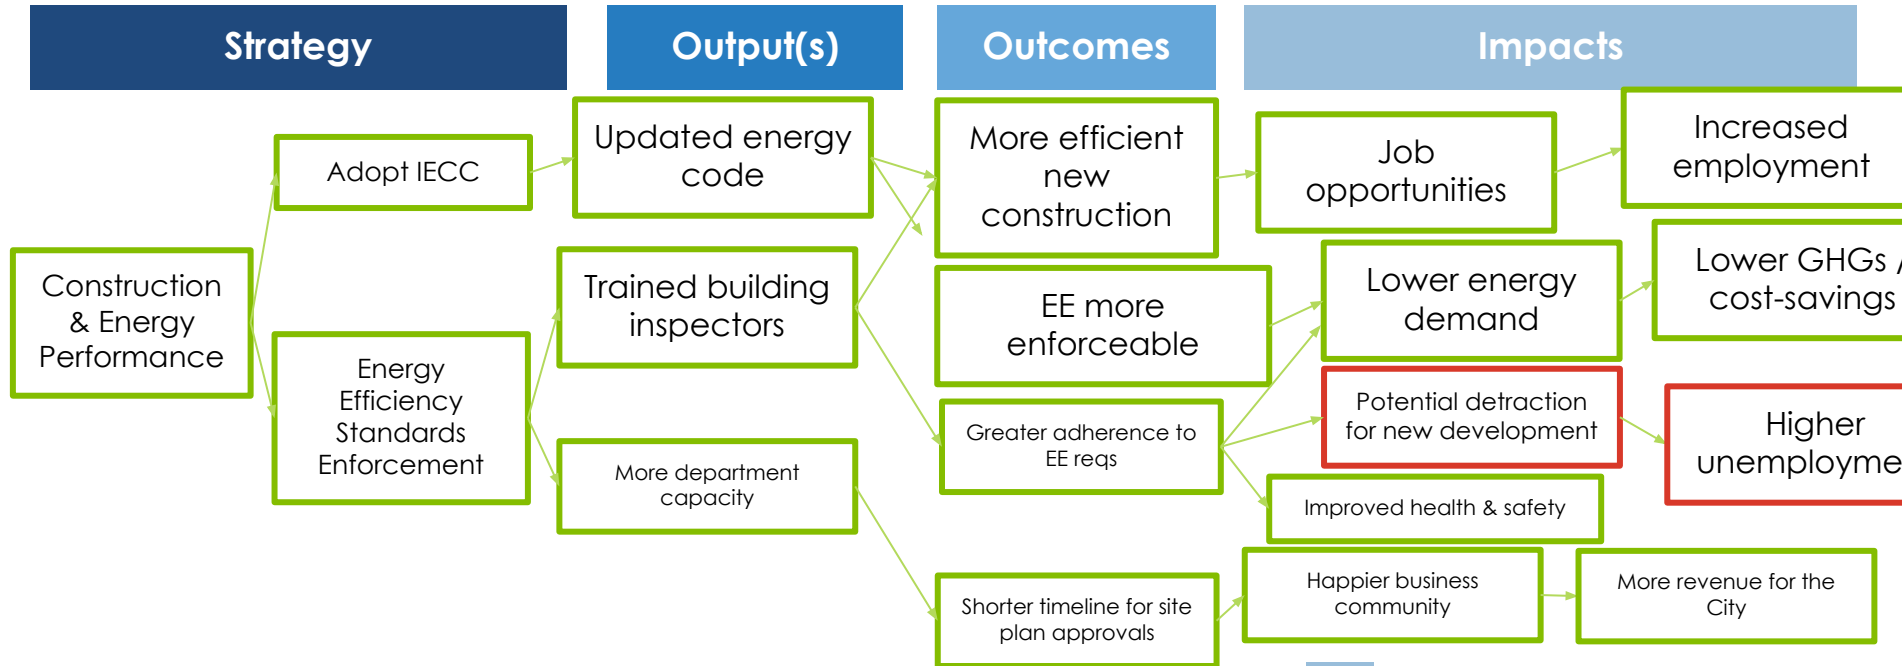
Strategy

Output(s)

Outcomes

Impacts

Construction & Energy Performance

Adopt IECC

Energy Efficiency Standards Enforcement

Updated energy code

Trained building inspectors

More department capacity

More efficient new construction

EE more enforceable

Greater adherence to EE reqs

Shorter timeline for site plan approvals

Job opportunities

Lower energy demand

Potential detraction for new development

Improved health & safety

Happier business community

Increased employment

Lower GHGs / cost-savings

Higher unemployme

More revenue for the City